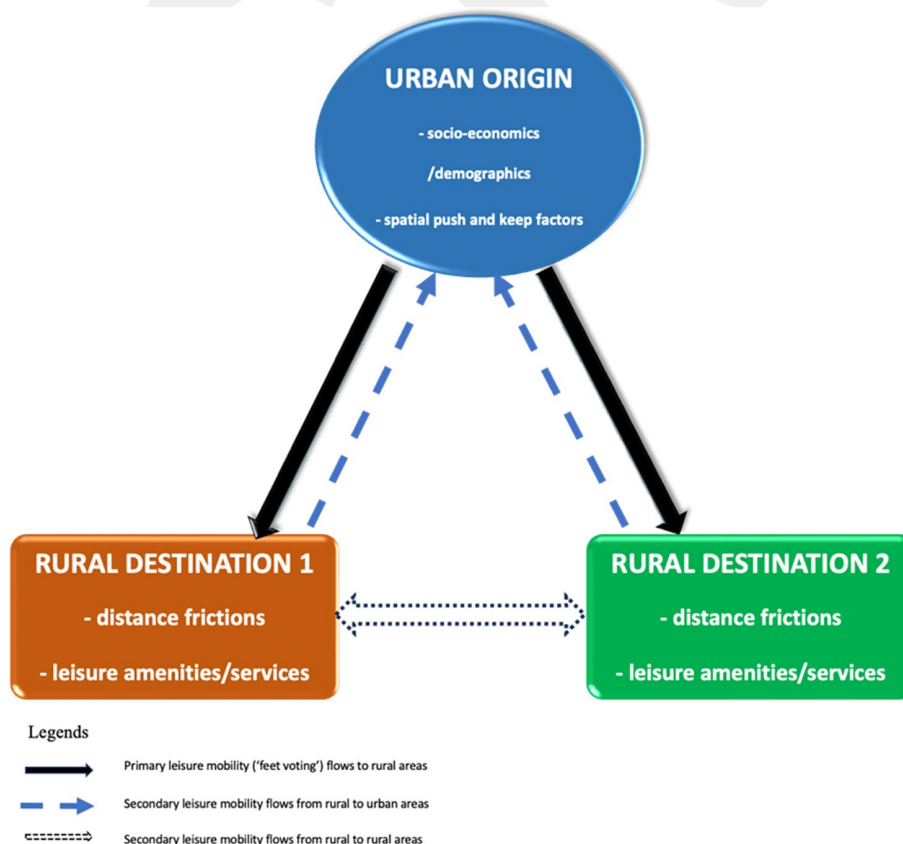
URBAN ORIGIN

- socio-economics

/demographics

- spatial push and keep factors

RURAL DESTINATION 1

- distance frictions

- leisure amenities/services

RURAL DESTINATION 2

- distance frictions

- leisure amenities/services

Legends

Primary leisure mobility ('feet voting') flows to rural areas

Secondary leisure mobility flows from rural to urban areas

Secondary leisure mobility flows from rural to rural areas